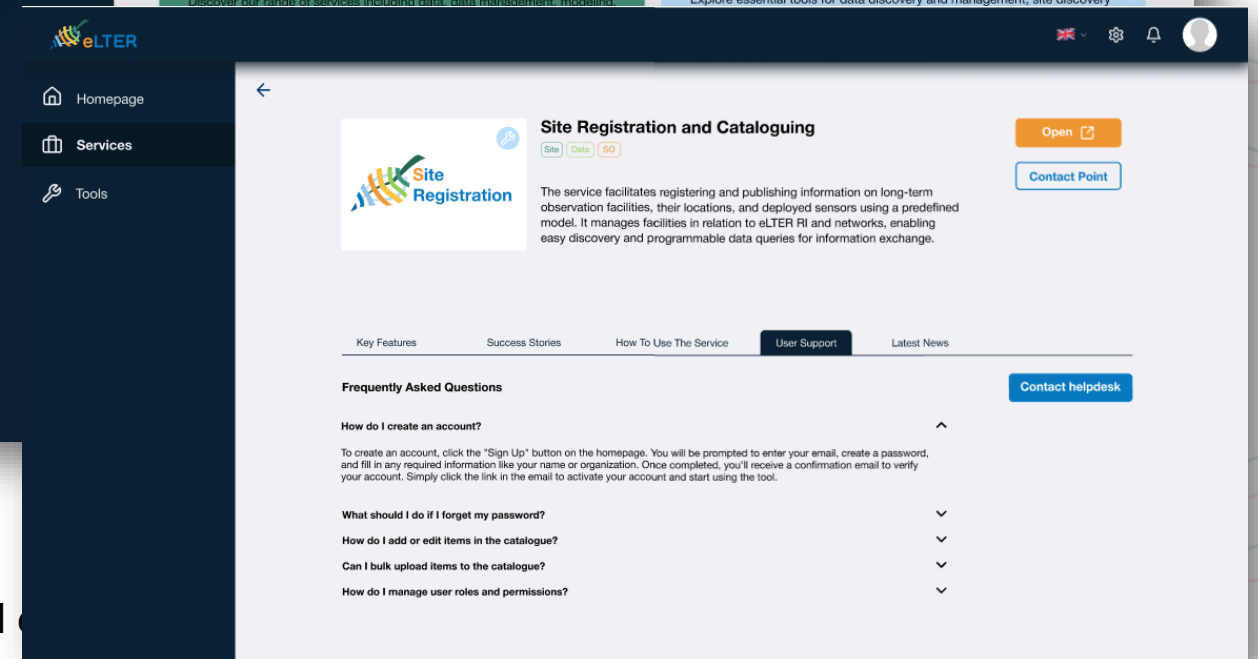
Discover our range of services including data, data management, modelling

Explore essential tools for data discovery and management, site discovery

eLTER

Homepage

Services

Tools

Site Registration

Site Registration and Cataloguing

Site Data SO

The service facilitates registering and publishing information on long-term observation facilities, their locations, and deployed sensors using a predefined model. It manages facilities in relation to eLTER RI and networks, enabling easy discovery and programmable data queries for information exchange.

Open

Contact Point

Key Features

Success Stories

How To Use The Service

User Support

Latest News

Frequently Asked Questions

Contact helpdesk

How do I create an account?

To create an account, click the "Sign Up" button on the homepage. You will be prompted to enter your email, create a password, and fill in any required information like your name or organization. Once completed, you'll receive a confirmation email to verify your account. Simply click the link in the email to activate your account and start using the tool.

What should I do if I forget my password?

How do I add or edit items in the catalogue?

Can I bulk upload items to the catalogue?

How do I manage user roles and permissions?

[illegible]